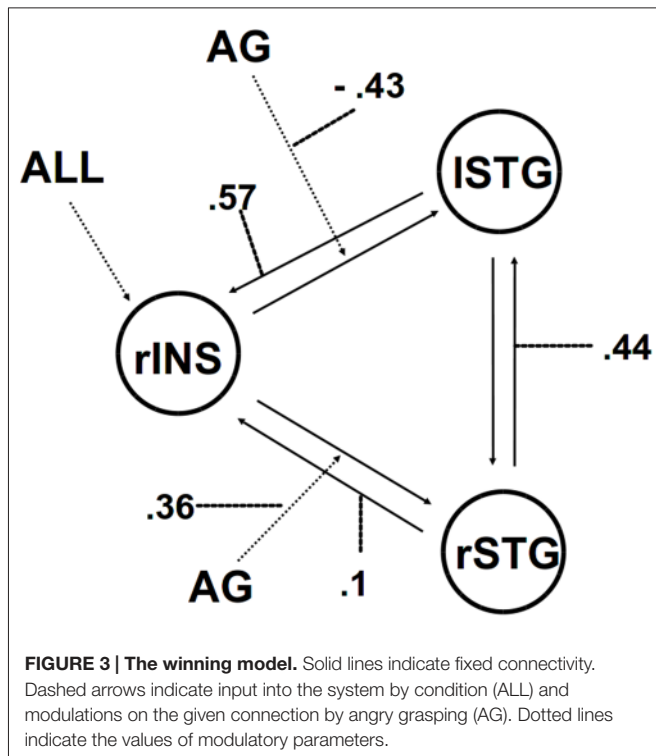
AG

- .43

ALL

.57

lSTG

rINS

.44

.36

AG

.1

rSTG

**FIGURE 3 | The winning model.** Solid lines indicate fixed connectivity. Dashed arrows indicate input into the system by condition (ALL) and modulations on the given connection by angry grasping (AG). Dotted lines indicate the values of modulatory parameters.